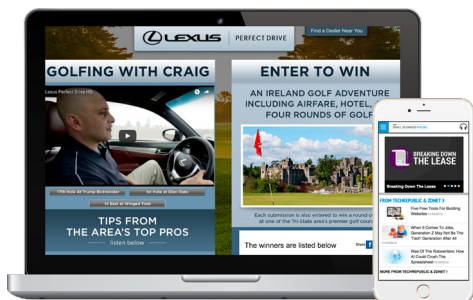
LEXUS | PERFECT DRIVE

Find a Dealer Near You

GOLFING WITH CRAIG

Lexus Perfect Drive HD

17th Hole At Trump Bedminster

1st Hole at Glen Oaks

18 Best at Winged Foot

TIPS FROM THE AREA'S TOP PROS

listen below

ENTER TO WIN

AN IRELAND GOLF ADVENTURE INCLUDING AIRFARE, HOTEL, AND FOUR ROUNDS OF GOLF

Each submission is also entered to win a round of golf at one of the Tri-State area's premier golf courses

The winners are listed below

SMALL BUSINESS

BREAKING DOWN THE LEASE

Breaking Down The Lease

FROM TECHREPUBLIC & ZDNET

Five Free Tools For Building Websites

When It Comes To Jobs, Generation Z May Not Be The 'Tech' Generation After All

Rise Of The Roboemployee: How AI Could Crush The Spreadsheet

MORE FROM TECHREPUBLIC & ZDNET